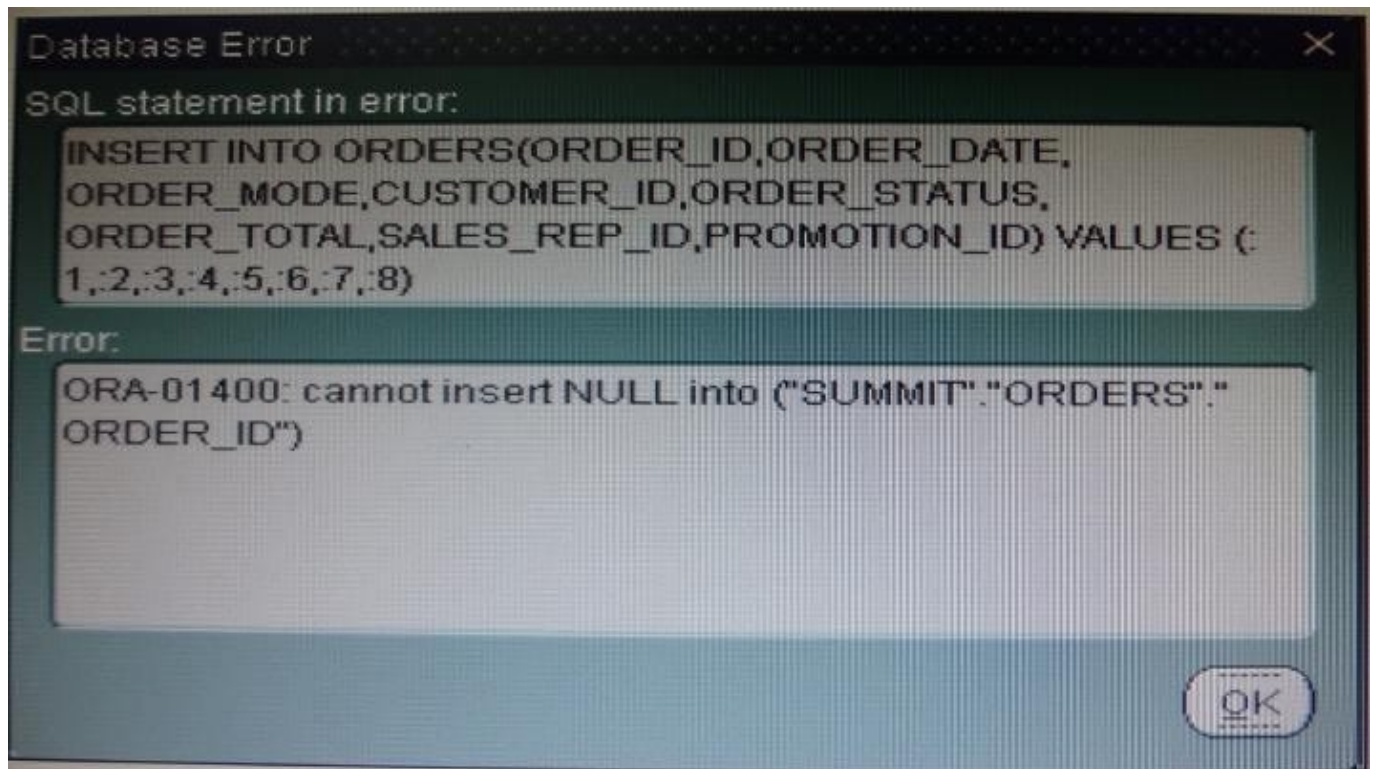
Database Error

SQL statement in error:

INSERT INTO ORDERS(ORDER_ID,ORDER_DATE, ORDER_MODE,CUSTOMER_ID,ORDER_STATUS, ORDER_TOTAL,SALES_REP_ID,PROMOTION_ID) VALUES (: 1,:2,:3,:4,:5,:6,:7,:8)

Error:

ORA-01400: cannot insert NULL into ("SUMMIT"."ORDERS"." ORDER_ID")

OK